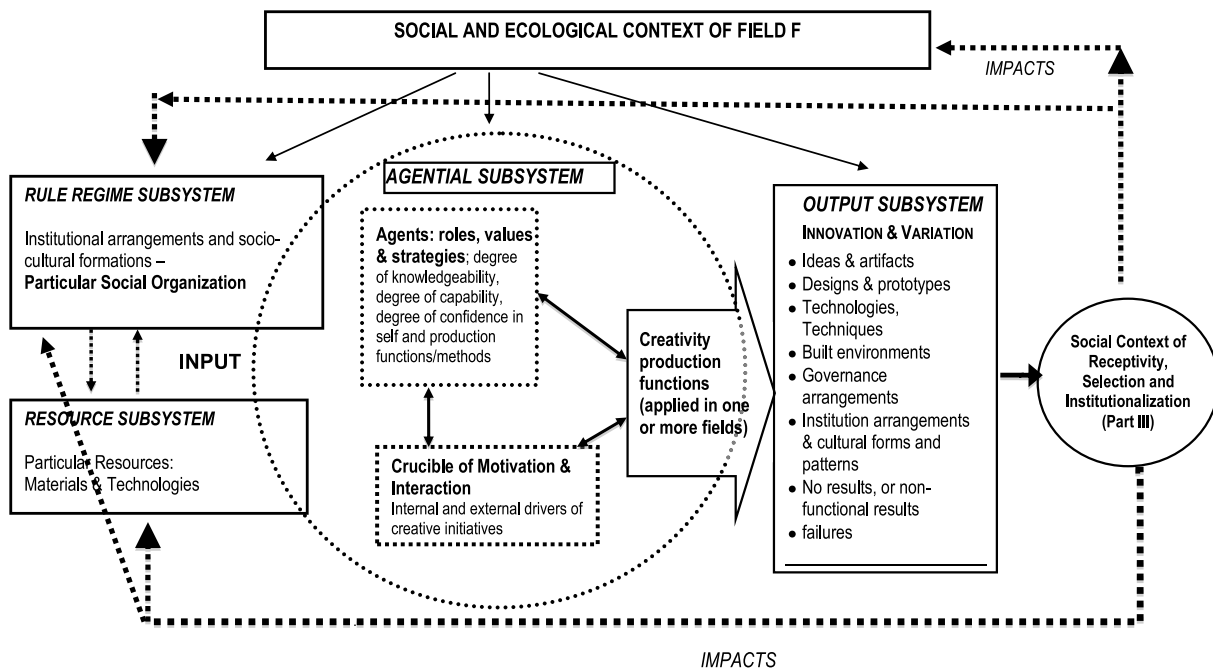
SOCIAL AND ECOLOGICAL CONTEXT OF FIELD F

IMPACTS

RULE REGIME SUBSYSTEM

Institutional arrangements and socio-cultural formations – **Particular Social Organization**

INPUT

RESOURCE SUBSYSTEM

Particular Resources: Materials & Technologies

AGENTIAL SUBSYSTEM

**Agents: roles, values & strategies**; degree of knowledgeability, degree of capability, degree of confidence in self and production functions/methods

**Crucible of Motivation & Interaction**
Internal and external drivers of creative initiatives

**Creativity production functions (applied in one or more fields)**

OUTPUT SUBSYSTEM
INNOVATION & VARIATION
- Ideas & artifacts
- Designs & prototypes
- Technologies, Techniques
- Built environments
- Governance arrangements
- Institution arrangements & cultural forms and patterns
- No results, or non-functional results
- failures

Social Context of Receptivity, Selection and Institutionalization (Part III)

IMPACTS